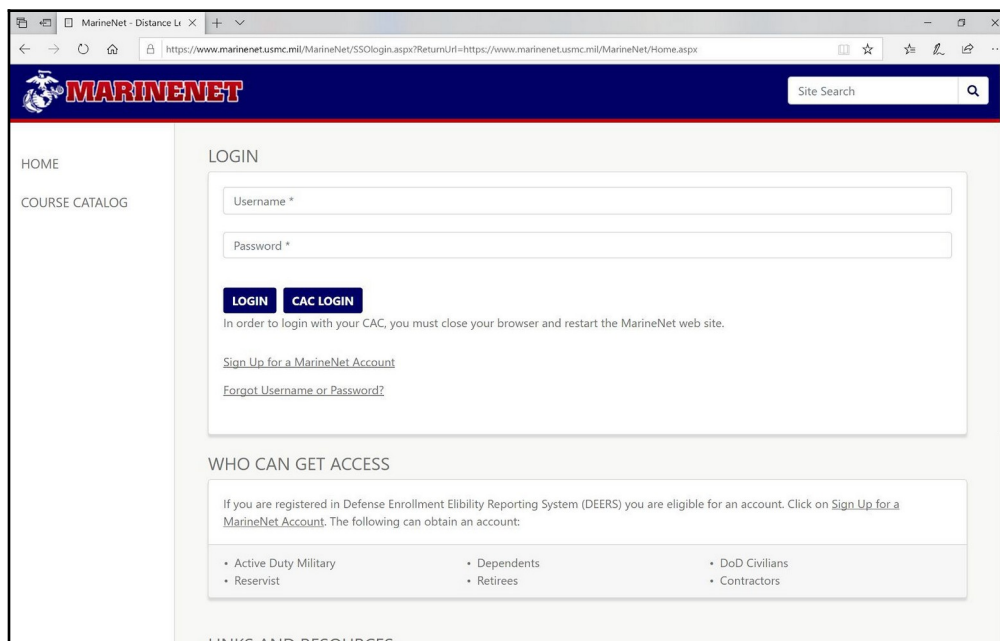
MarineNet - Distance Le

https://www.marinenet.usmc.mil/MarineNet/SSOlogin.aspx?ReturnUrl=https://www.marinenet.usmc.mil/MarineNet/Home.aspx

MARINENET

Site Search

HOME

COURSE CATALOG

LOGIN

Username *

Password *

LOGIN CAC LOGIN

In order to login with your CAC, you must close your browser and restart the MarineNet web site.

Sign Up for a MarineNet Account

Forgot Username or Password?

WHO CAN GET ACCESS

If you are registered in Defense Enrollment Elibility Reporting System (DEERS) you are eligible for an account. Click on Sign Up for a MarineNet Account. The following can obtain an account:

• Active Duty Military
• Reservist

• Dependents
• Retirees

• DoD Civilians
• Contractors

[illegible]